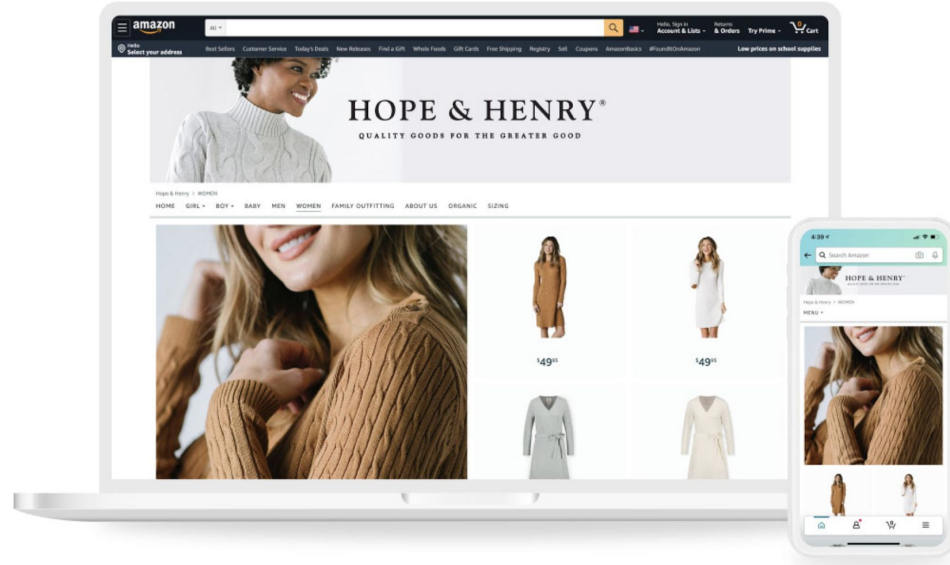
amazon
All
Hello, Sign in
Account & Lists
Returns
& Orders
Try Prime
0
Cart
Hello
Select your address
Best Sellers Customer Service Today's Deals New Releases Find a Gift Whole Foods Gift Cards Free Shipping Registry Sell Coupons AmazonBasics #FoundItOnAmazon
Low prices on school supplies

HOPE & HENRY®
QUALITY GOODS FOR THE GREATER GOOD

Hope & Henry > WOMEN
HOME GIRL BOY BABY MEN WOMEN FAMILY OUTFITTING ABOUT US ORGANIC SIZING

$49^{95}$
$49^{95}$

4:39
Search Amazon
HOPE & HENRY
Hope & Henry > WOMEN
MENU